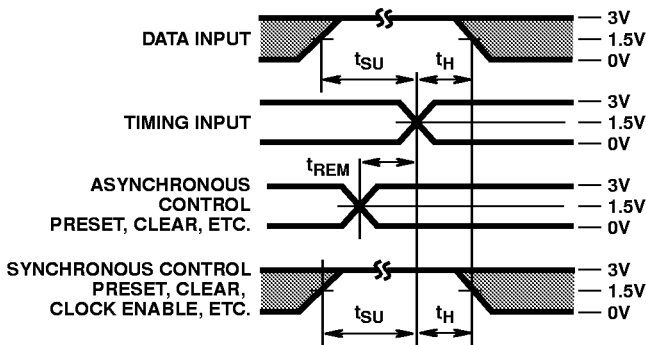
DATA INPUT

$t_{SU}$

$t_H$

3V

1.5V

0V

TIMING INPUT

3V

1.5V

0V

$t_{REM}$

ASYNCHRONOUS CONTROL PRESET, CLEAR, ETC.

3V

1.5V

0V

SYNCHRONOUS CONTROL PRESET, CLEAR, CLOCK ENABLE, ETC.

3V

1.5V

0V

$t_{SU}$

$t_H$